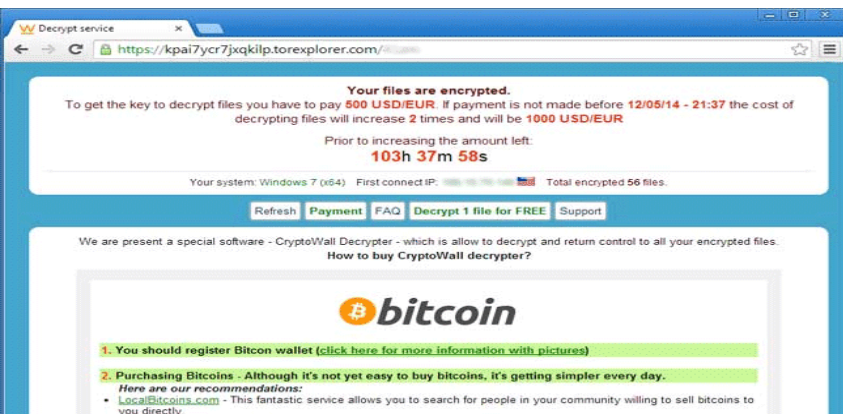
Decrypt service ×

https://kpai7ycr7jxqkilp.torexplorer.com/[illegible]

Your files are encrypted.

To get the key to decrypt files you have to pay 500 USD/EUR. If payment is not made before 12/05/14 - 21:37 the cost of decrypting files will increase 2 times and will be 1000 USD/EUR

Prior to increasing the amount left:
103h 37m 58s

Your system: Windows 7 (x64) First connect IP: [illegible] Total encrypted 56 files.

Refresh Payment FAQ Decrypt 1 file for FREE Support

We are present a special software - CryptoWall Decrypter - which is allow to decrypt and return control to all your encrypted files.
How to buy CryptoWall decrypter?

bitcoin

1. You should register Bitcon wallet (click here for more information with pictures)

2. Purchasing Bitcoins - Although it's not yet easy to buy bitcoins, it's getting simpler every day.
Here are our recommendations:
• LocalBitcoins.com - This fantastic service allows you to search for people in your community willing to sell bitcoins to you directly.